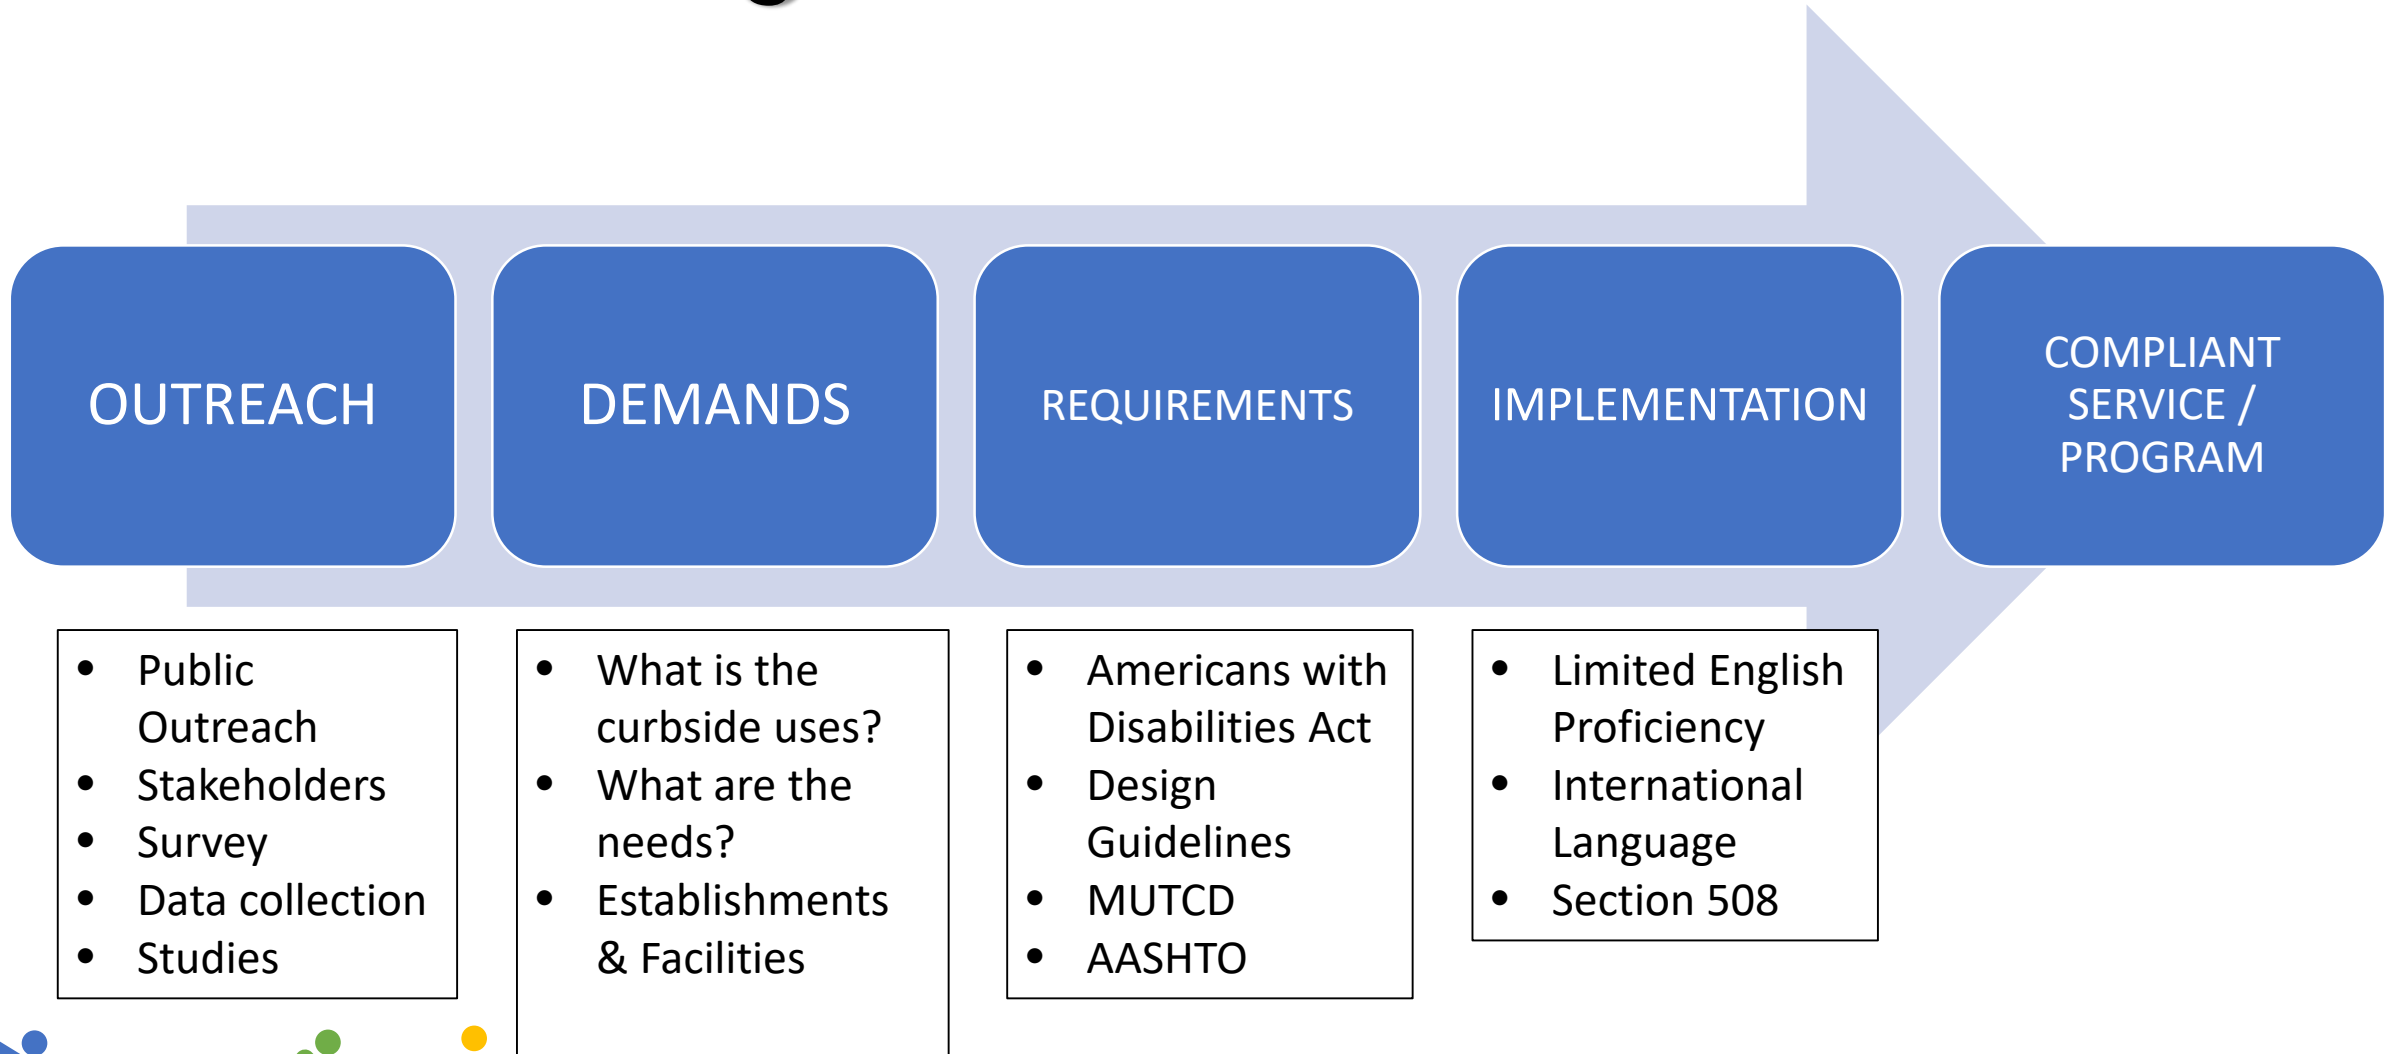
OUTREACH

DEMANDS

REQUIREMENTS

IMPLEMENTATION

COMPLIANT SERVICE / PROGRAM

- Public Outreach
- Stakeholders
- Survey
- Data collection
- Studies

- What is the curbside uses?
- What are the needs?
- Establishments & Facilities

- Americans with Disabilities Act
- Design Guidelines
- MUTCD
- AASHTO

- Limited English Proficiency
- International Language
- Section 508